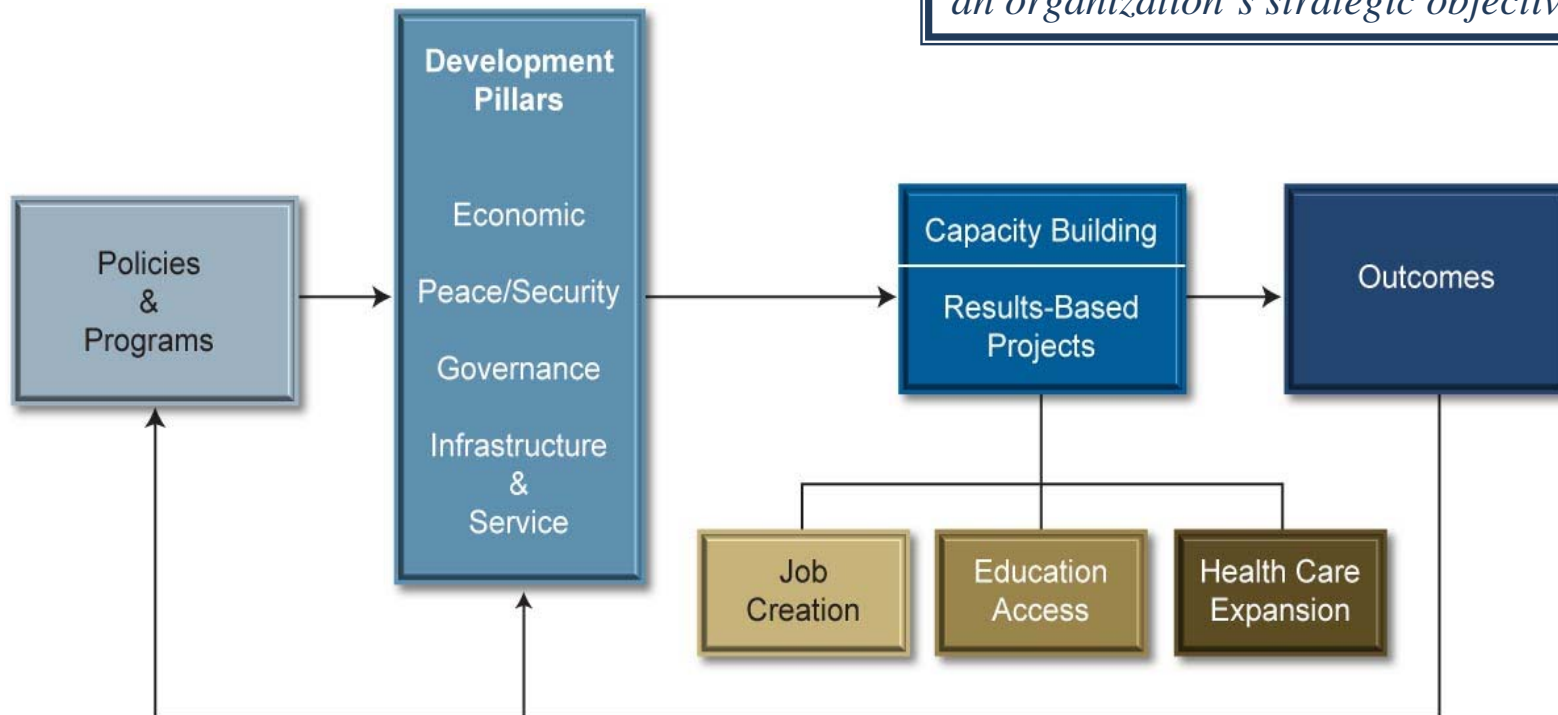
an organization's strategic objectiv

Development Pillars

Economic

Peace/Security

Governance

Infrastructure & Service

Policies & Programs

Capacity Building

Results-Based Projects

Outcomes

Job Creation

Education Access

Health Care Expansion